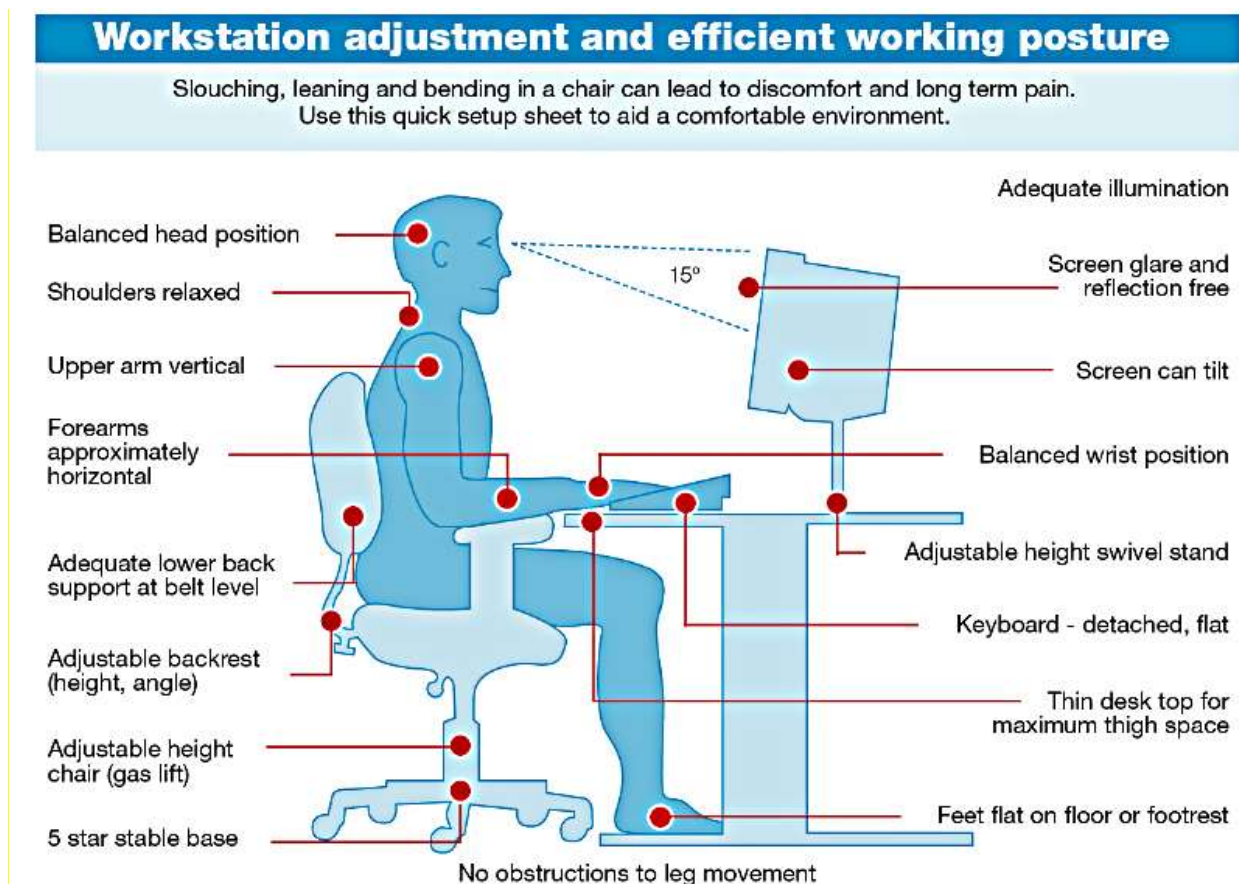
Workstation adjustment and efficient working posture

Slouching, leaning and bending in a chair can lead to discomfort and long term pain. Use this quick setup sheet to aid a comfortable environment.

Adequate illumination

Balanced head position

15º

Screen glare and reflection free

Shoulders relaxed

Upper arm vertical

Screen can tilt

Forearms approximately horizontal

Balanced wrist position

Adequate lower back support at belt level

Adjustable height swivel stand

Keyboard - detached, flat

Adjustable backrest (height, angle)

Thin desk top for maximum thigh space

Adjustable height chair (gas lift)

5 star stable base

Feet flat on floor or footrest

No obstructions to leg movement